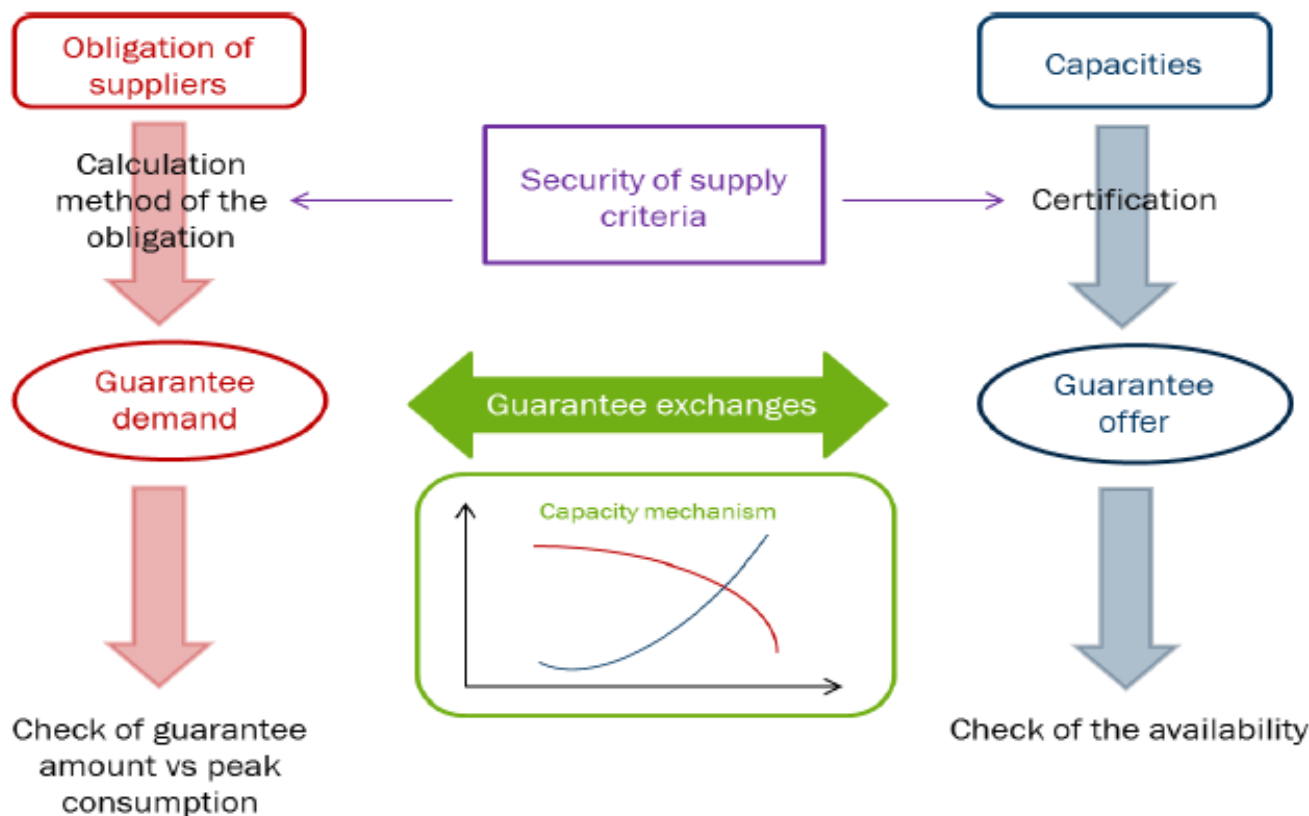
Obligation of suppliers

Capacities

Calculation method of the obligation

Security of supply criteria

Certification

Guarantee demand

Guarantee exchanges

Guarantee offer

Capacity mechanism

Check of guarantee amount vs peak consumption

Check of the availability